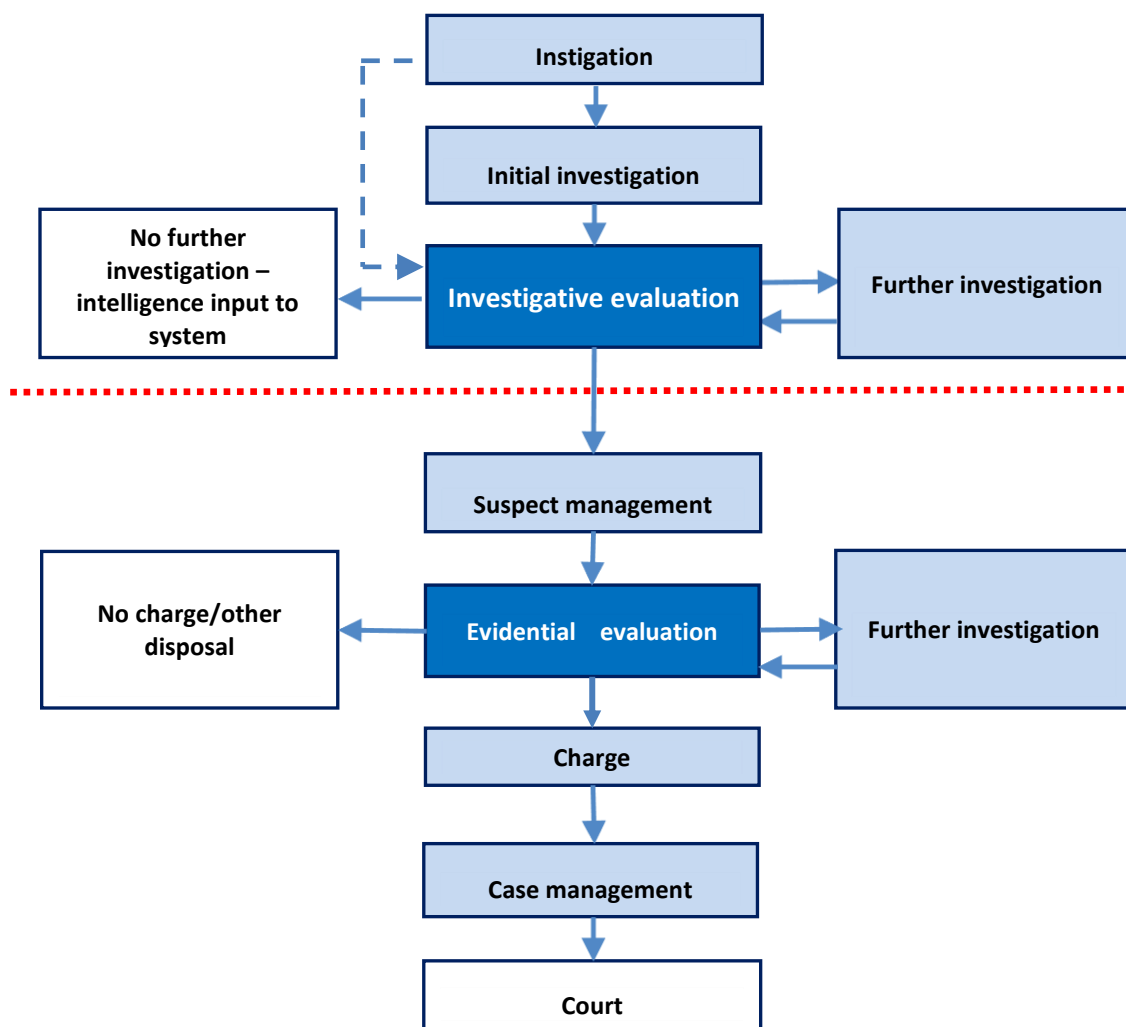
Instigation

Initial investigation

No further investigation – intelligence input to system

Investigative evaluation

Further investigation

Suspect management

No charge/other disposal

Evidential evaluation

Further investigation

Charge

Case management

Court